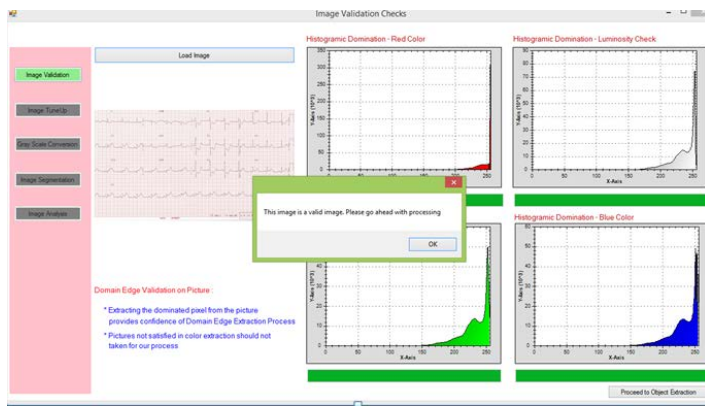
Image Validation Checks

Image Validation

Image TuneUp

Gray Scale Conversion

Image Segmentation

Image Analysis

Load Image

Histogramic Domination - Red Color

Histogramic Domination - Luminosity Check

Histogramic Domination - Blue Color

Y-Axis (10^3)

X-Axis

0 50 100 150 200 250

This image is a valid image. Please go ahead with processing

OK

Domain Edge Validation on Picture :

* Extracting the dominated pixel from the picture provides confidence of Domain Edge Extraction Process

* Pictures not satisfied in color extraction should not taken for our process

Proceed to Object Extraction